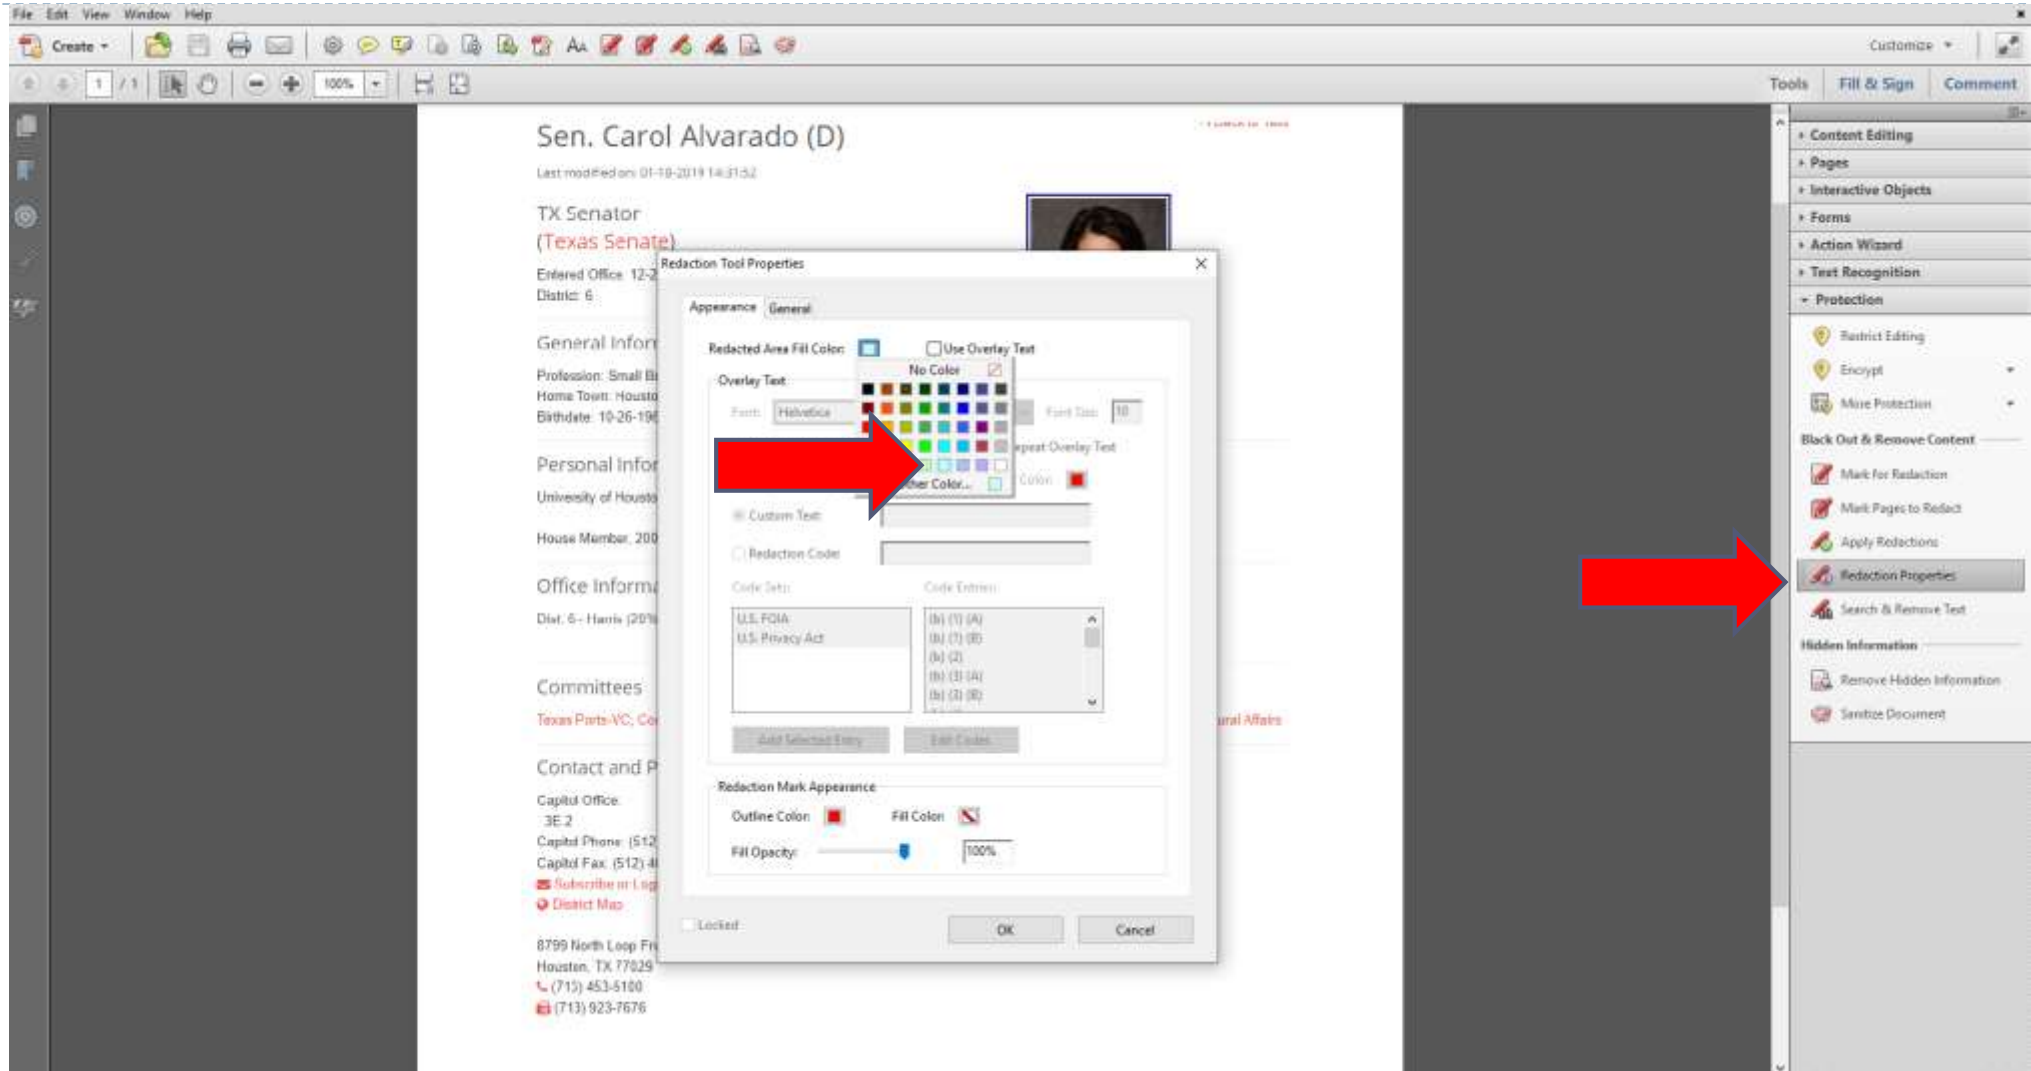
File Edit View Window Help

Create

Customize

1 / 1

100%

Tools Fill & Sign Comment

Sen. Carol Alvarado (D)

Last modified on: 01-10-2019 14:31:52

TX Senator
(Texas Senate)

Entered Office: 12-2
District: 6

General Infor

Profession: Small B
Home Town: Housto
Birthdate: 10-26-19

Personal Infor

University of Housto

House Member, 200

Office Informa

Dist. 6 - Harris (20

Committees

Texas Parts-VC, Co

Contact and P

Capitol Office:
3E.2
Capitol Phone: (512
Capitol Fax: (512) 4
Subscribe or Log
District Map

8799 North Loop Fr
Houston, TX 77029
(713) 453-5100
(713) 923-7676

ural Affairs

Redaction Tool Properties

Appearance General

Redacted Area Fill Color:

Use Overlay Text

No Color

Overlay Text

Font: Helvetica

Font Size: 10

Repeat Overlay Text

Other Color...

Color:

Custom Text:

Redaction Code:

Code Sets:

Code Entries:

U.S. FOIA
U.S. Privacy Act

(b) (1) (A)
(b) (1) (B)
(b) (2)
(b) (3) (A)
(b) (3) (B)

Add Selected Entry

Edit Codes

Redaction Mark Appearance

Outline Color:

Fill Color:

Fill Opacity:

100%

Locked

OK

Cancel

Content Editing
Pages
Interactive Objects
Forms
Action Wizard
Text Recognition
Protection

Restrict Editing
Encrypt
More Protection

Black Out & Remove Content

Mark for Redaction
Mark Pages to Redact
Apply Redactions
Redaction Properties
Search & Remove Text

Hidden Information

Remove Hidden Information
Sanitize Document